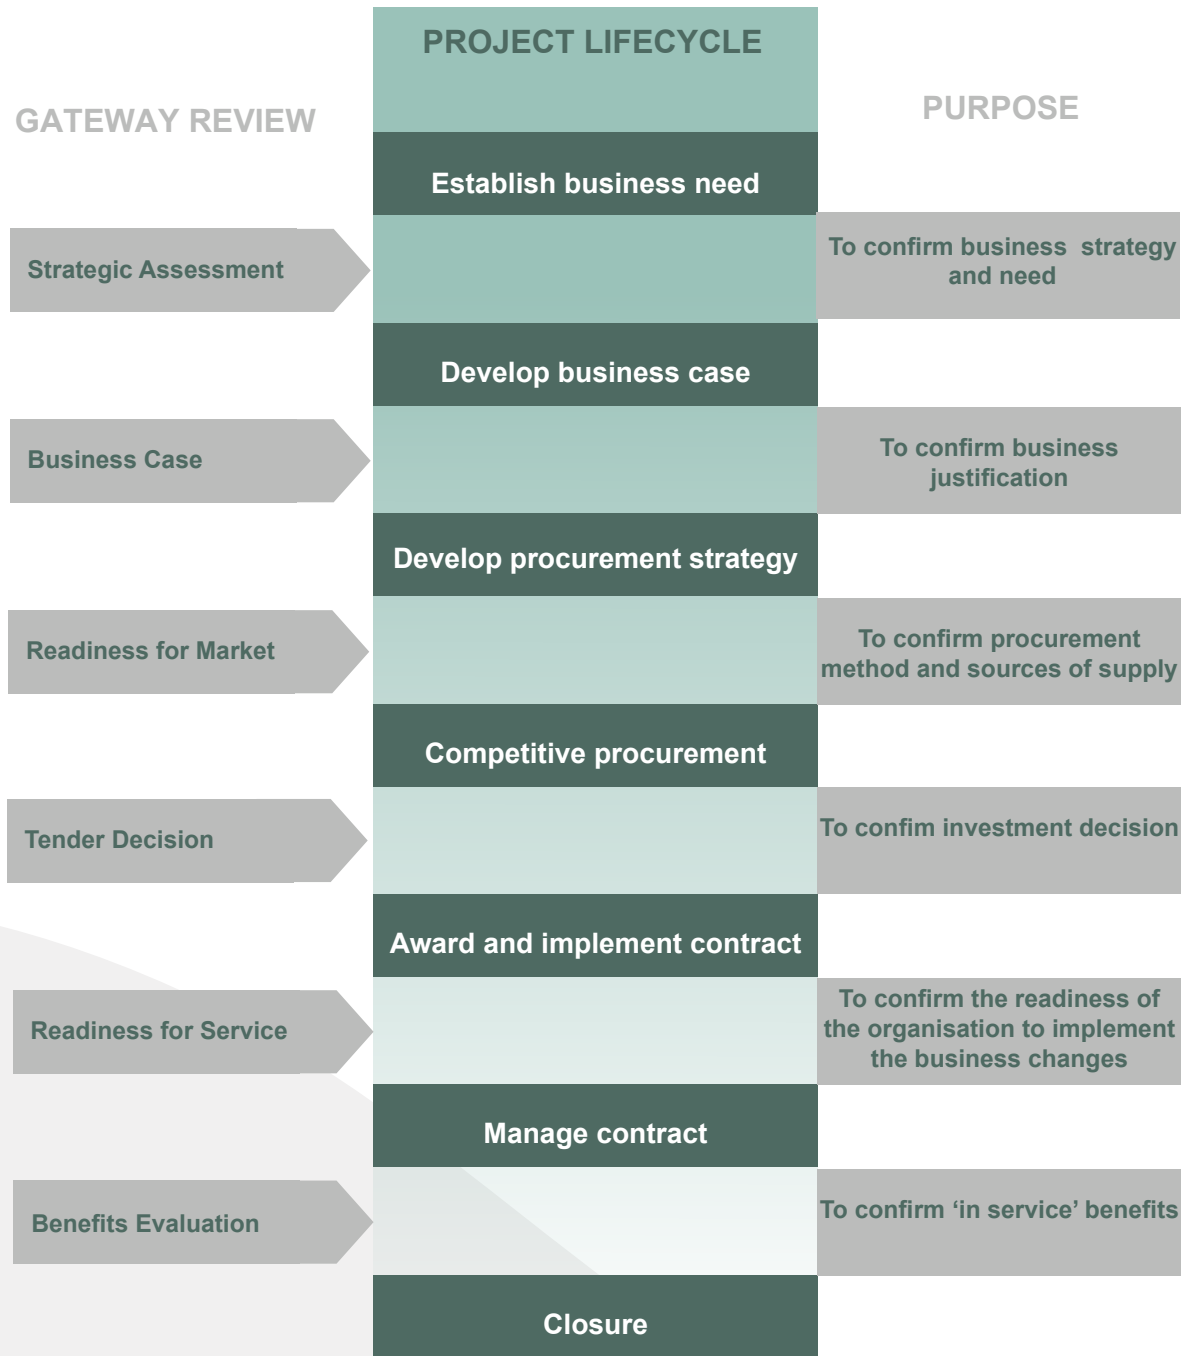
PROJECT LIFECYCLE

GATEWAY REVIEW

PURPOSE

Establish business need

Strategic Assessment

To confirm business strategy and need

Develop business case

Business Case

To confirm business justification

Develop procurement strategy

Readiness for Market

To confirm procurement method and sources of supply

Competitive procurement

Tender Decision

To confim investment decision

Award and implement contract

Readiness for Service

To confirm the readiness of the organisation to implement the business changes

Manage contract

Benefits Evaluation

To confirm ‘in service’ benefits

Closure